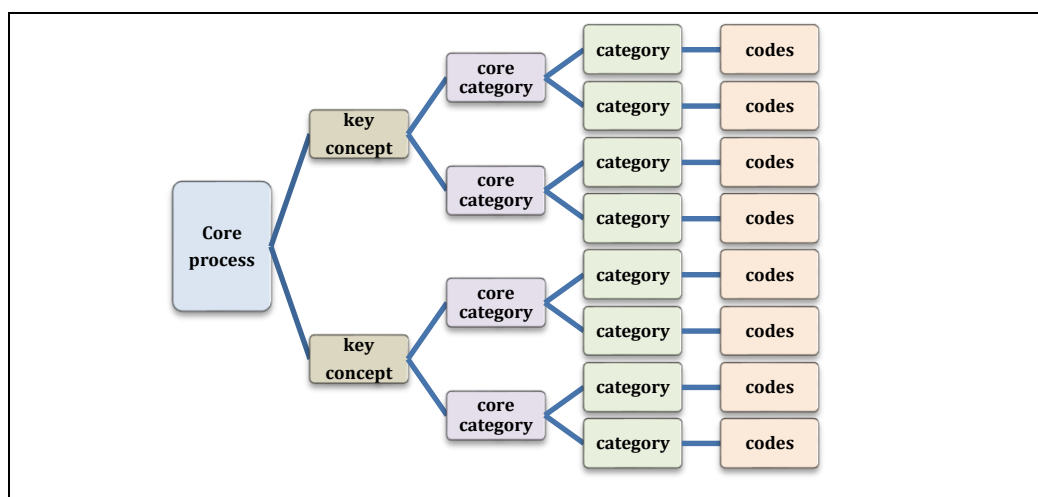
Core process

key concept

core category

category

codes

category

codes

core category

category

codes

category

codes

key concept

core category

category

codes

category

codes

core category

category

codes

category

codes